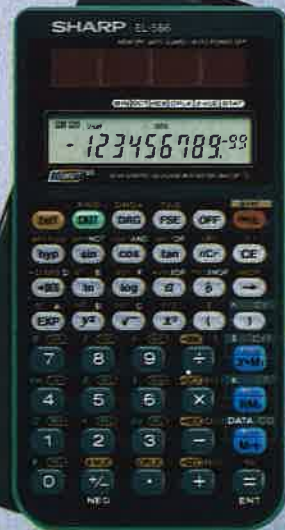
SHARP EL-556

MEMORY SAFE GUARD · AUTO POWER OFF

BIN DEC OCT HEX CPLX 2·VLE STAT

-123456789.$^{-99}$

2nd F
ON/C
DRG
FSE
OFF
hyp
sin
cos
tan
nCr
CE
ln
log
EXP
$y^x$
(
)
7
8
9
÷
4
5
6
×
1
2
3
−
DATA
M+
0
+/-
·
+
=
NEG
ENT